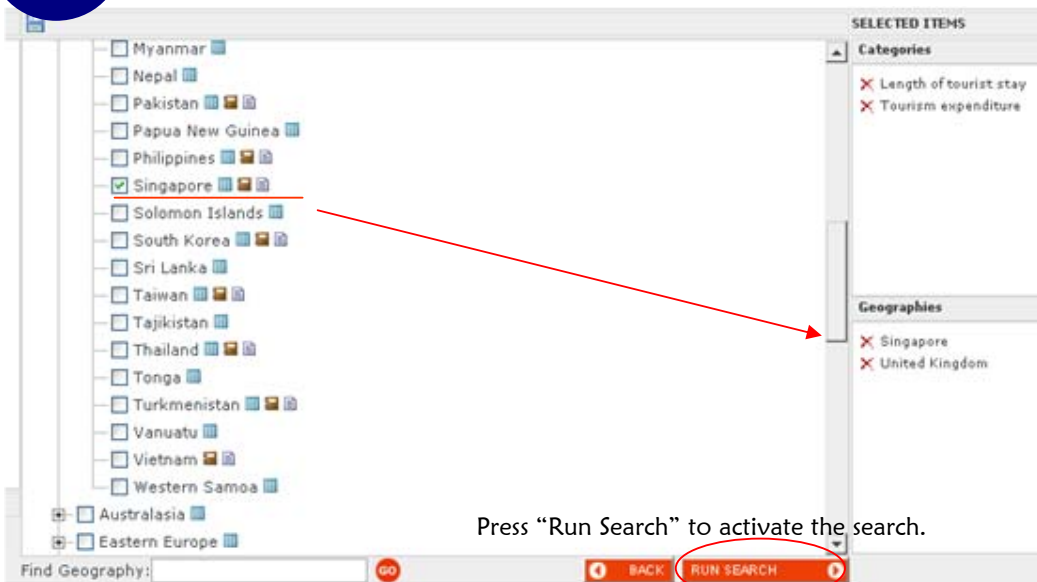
SELECTED ITEMS

Categories

Length of tourist stay
Tourism expenditure

Geographies

Singapore
United Kingdom

Myanmar
Nepal
Pakistan
Papua New Guinea
Philippines
Singapore
Solomon Islands
South Korea
Sri Lanka
Taiwan
Tajikistan
Thailand
Tonga
Turkmenistan
Vanuatu
Vietnam
Western Samoa
Australasia
Eastern Europe

Press "Run Search" to activate the search.

Find Geography: GO

BACK RUN SEARCH